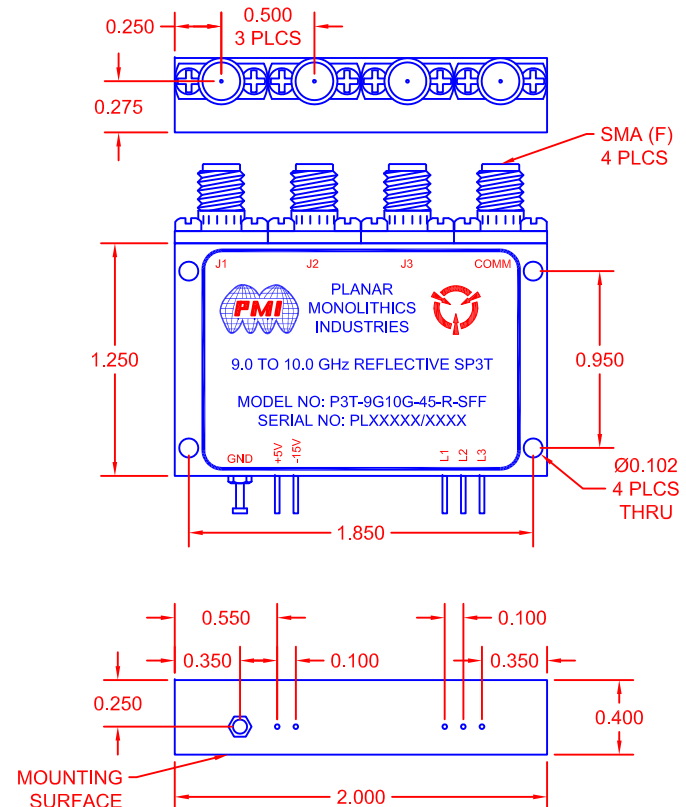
0.250
0.500
3 PLCS
0.275
SMA (F)
4 PLCS
J1
J2
J3
COMM
PMI
PLANAR
MONOLITHICS
INDUSTRIES
1.250
0.950
9.0 TO 10.0 GHz REFLECTIVE SP3T
MODEL NO: P3T-9G10G-45-R-SFF
SERIAL NO: PLXXXXX/XXXX
GND
+5V
-15V
L1
L2
L3
Ø0.102
4 PLCS
THRU
1.850
0.550
0.100
0.350
0.100
0.350
0.250
0.400
MOUNTING
SURFACE
2.000